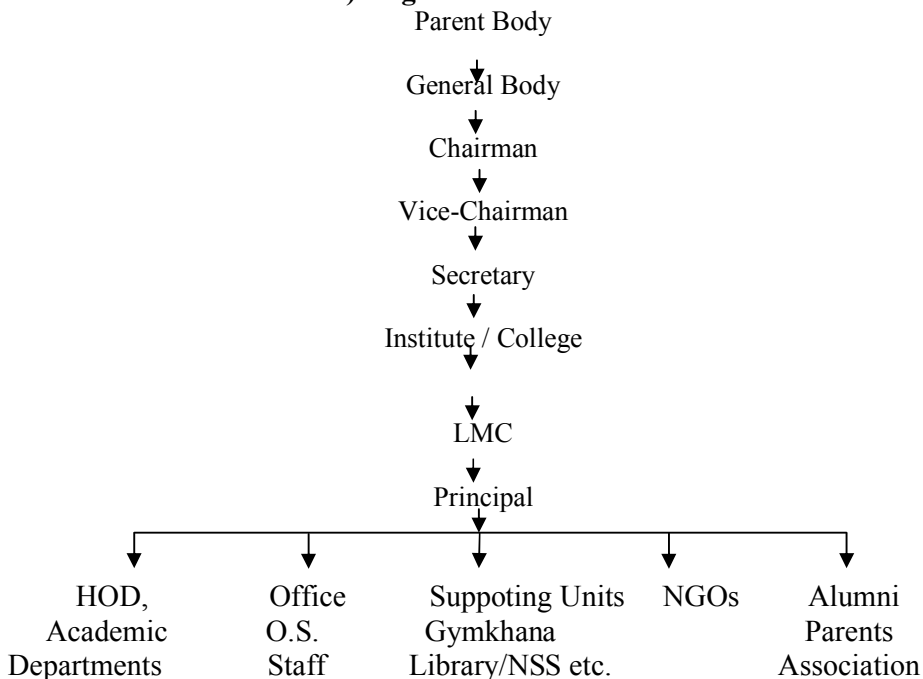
Parent Body

General Body

Chairman

Vice-Chairman

Secretary

Institute / College

LMC

Principal

HOD, Academic Departments

Office O.S. Staff

Suppoting Units Gymkhana Library/NSS etc.

NGOs

Alumni Parents Association